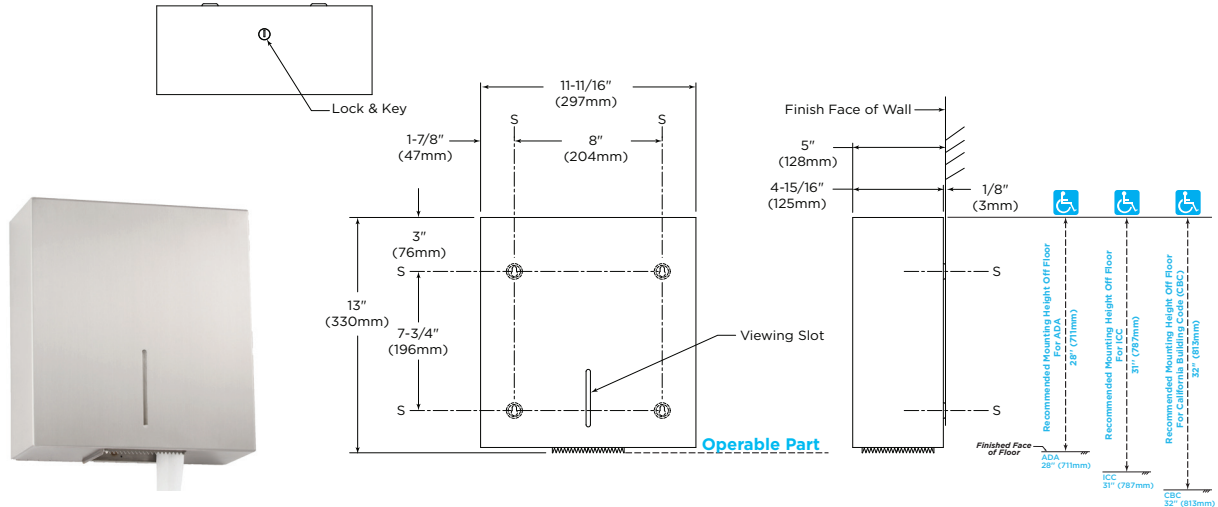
Lock & Key

11-11/16″
(297mm)

S S

1-7/8″
(47mm)

8″
(204mm)

3″
(76mm)

S

13″
(330mm)

7-3/4″
(196mm)

S

Viewing Slot

Operable Part

Finish Face of Wall

5″
(128mm)

4-15/16″
(125mm)

1/8″
(3mm)

S

S

Recommended Mounting Height Off Floor For ADA 28″ (711mm)

Recommended Mounting Height Off Floor For ICC 31″ (787mm)

Recommended Mounting Height Off Floor For California Building Code (CBC) 32″ (813mm)

Finished Face of Floor

ADA
28″ (711mm)

ICC
31″ (787mm)

CBC
32″ (813mm)